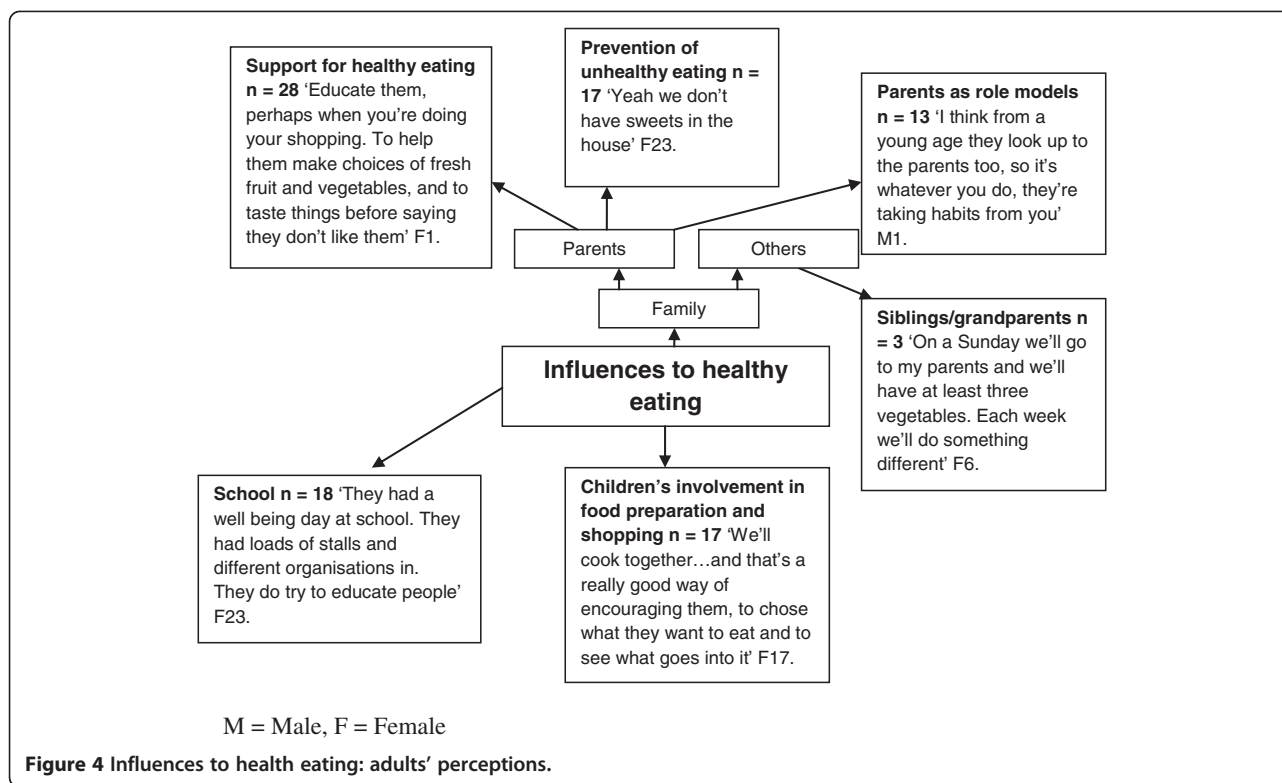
**Support for healthy eating n = 28** 'Educate them, perhaps when you're doing your shopping. To help them make choices of fresh fruit and vegetables, and to taste things before saying they don't like them' F1.

**Prevention of unhealthy eating n = 17** 'Yeah we don't have sweets in the house' F23.

**Parents as role models n = 13** 'I think from a young age they look up to the parents too, so it's whatever you do, they're taking habits from you' M1.

Parents

Others

Family

**Siblings/grandparents n = 3** 'On a Sunday we'll go to my parents and we'll have at least three vegetables. Each week we'll do something different' F6.

**Influences to healthy eating**

**School n = 18** 'They had a well being day at school. They had loads of stalls and different organisations in. They do try to educate people' F23.

**Children's involvement in food preparation and shopping n = 17** 'We'll cook together…and that's a really good way of encouraging them, to chose what they want to eat and to see what goes into it' F17.

M = Male, F = Female

**Figure 4 Influences to health eating: adults' perceptions.**